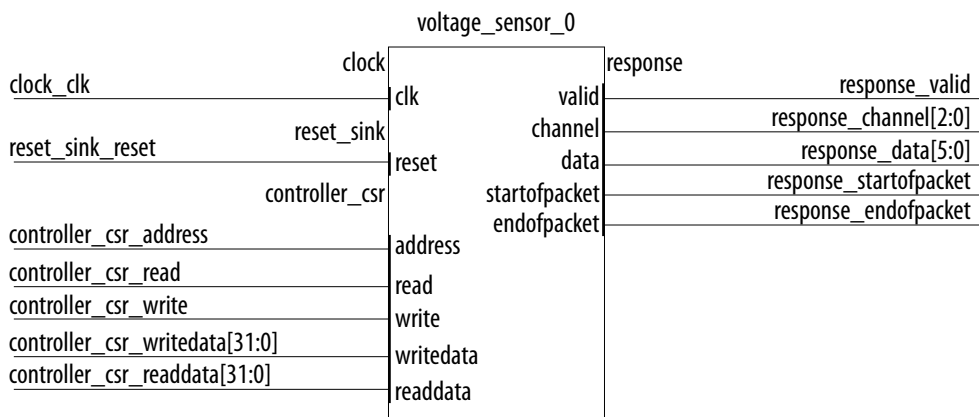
voltage_sensor_0

clock

clock_clk

clk

reset_sink

reset_sink_reset

reset

controller_csr

controller_csr_address

address

controller_csr_read

read

controller_csr_write

write

controller_csr_writedata[31:0]

writedata

controller_csr_readdata[31:0]

readdata

response

valid

response_valid

channel

response_channel[2:0]

data

response_data[5:0]

startofpacket

response_startofpacket

endofpacket

response_endofpacket